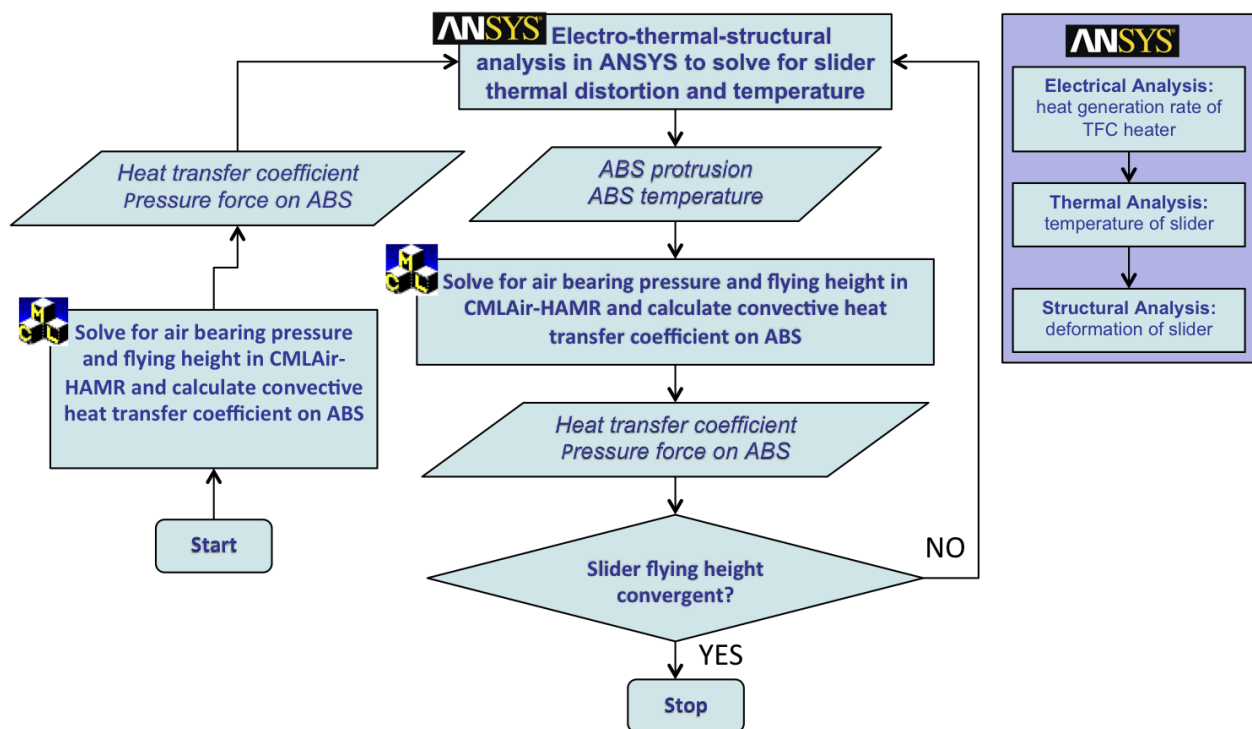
ANSYS Electro-thermal-structural analysis in ANSYS to solve for slider thermal distortion and temperature

Heat transfer coefficient
Pressure force on ABS

ABS protrusion
ABS temperature

CML Solve for air bearing pressure and flying height in CMLAir-HAMR and calculate convective heat transfer coefficient on ABS

CML Solve for air bearing pressure and flying height in CMLAir-HAMR and calculate convective heat transfer coefficient on ABS

Heat transfer coefficient
Pressure force on ABS

Start

Slider flying height convergent?

NO

YES

Stop

ANSYS

Electrical Analysis: heat generation rate of TFC heater

Thermal Analysis: temperature of slider

Structural Analysis: deformation of slider